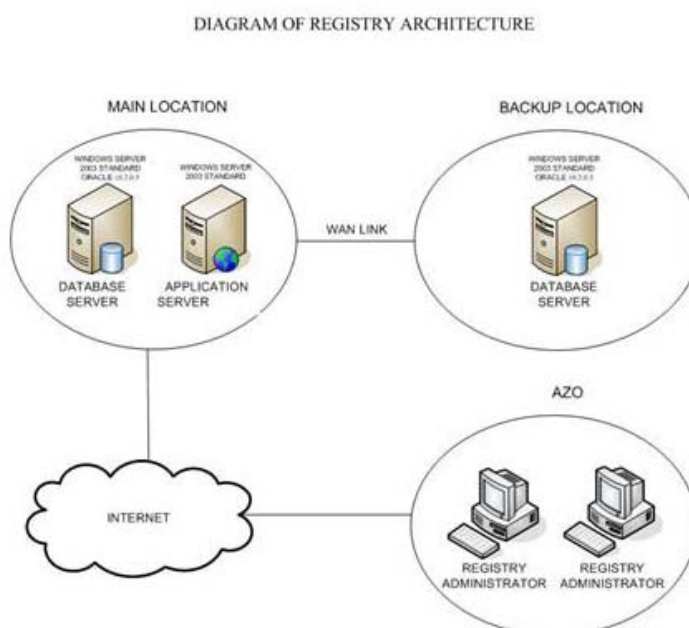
DIAGRAM OF REGISTRY ARCHITECTURE

MAIN LOCATION

WINDOWS SERVER 2003 STANDARD ORACLE 10.2.0.3

WINDOWS SERVER 2003 STANDARD

DATABASE SERVER

APPLICATION SERVER

WAN LINK

BACKUP LOCATION

WINDOWS SERVER 2003 STANDARD ORACLE 10.2.0.3

DATABASE SERVER

AZO

INTERNET

REGISTRY ADMINISTRATOR

REGISTRY ADMINISTRATOR